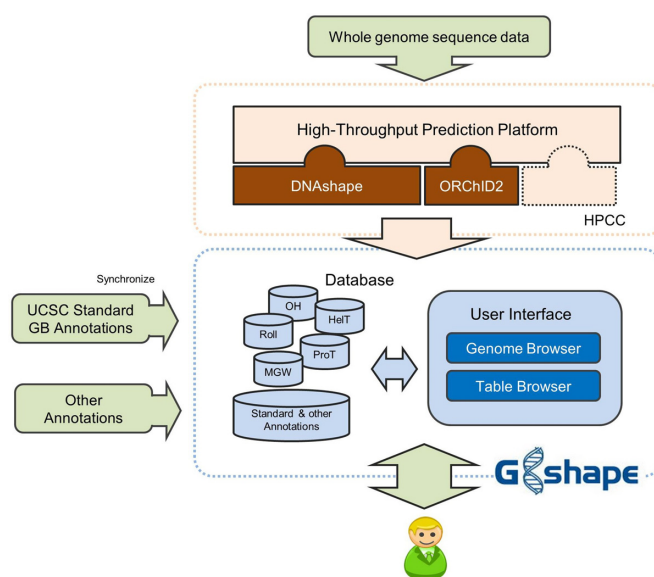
Whole genome sequence data

High-Throughput Prediction Platform

DNAshape

ORChID2

HPCC

Synchronize

UCSC Standard GB Annotations

Other Annotations

Database

OH

Roll

HelT

ProT

MGW

Standard & other Annotations

User Interface

Genome Browser

Table Browser

GBshape